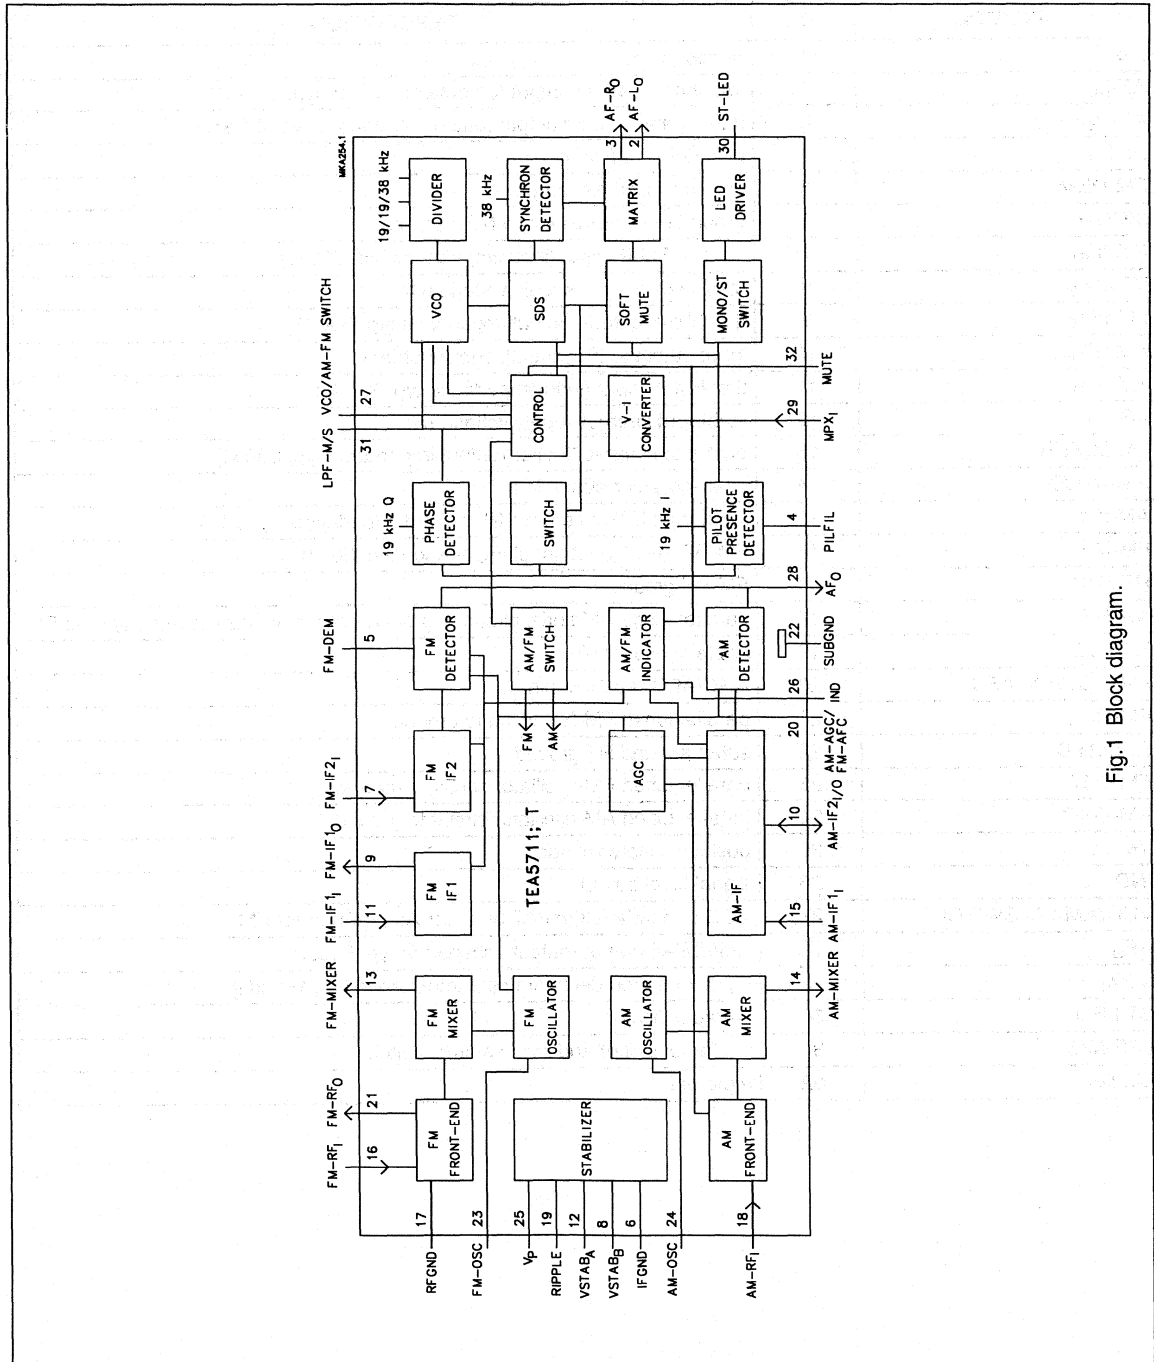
MKA254.1

19/19/38 kHz
DIVIDER
VCO
LPF-M/S
31
VCO/AM-FM SWITCH
27
38 kHz
SYNCHRON DETECTOR
SDS
CONTROL
MATRIX
3
AF-$R_O$
2
AF-$L_O$
SOFT MUTE
V-I CONVERTER
29
$MPX_I$
LED DRIVER
30
ST-LED
MONO/ST SWITCH
32
MUTE
19 kHz Q
PHASE DETECTOR
SWITCH
19 kHz I
PILOT PRESENCE DETECTOR
4
PILFIL
28
$AF_O$
FM-DEM
5
FM DETECTOR
AM/FM SWITCH
FM
AM
AM/FM INDICATOR
AM DETECTOR
22
SUBGND
26
IND
20
AM-AGC/ FM-AFC
FM-$IF2_I$
7
FM IF2
AGC
10
AM-$IF2_{I/O}$
FM-$IF1_O$
9
FM IF1
FM-$IF1_I$
11
TEA5711; T
AM-IF
15
AM-$IF1_I$
FM-MIXER
13
FM MIXER
FM OSCILLATOR
AM OSCILLATOR
AM MIXER
14
AM-MIXER
FM-$RF_O$
21
FM-$RF_I$
16
FM FRONT-END
STABILIZER
AM FRONT-END
17
RFGND
23
FM-OSC
25
$V_P$
19
RIPPLE
12
$VSTAB_A$
8
$VSTAB_B$
6
IFGND
24
AM-OSC
18
AM-$RF_I$

Fig.1 Block diagram.